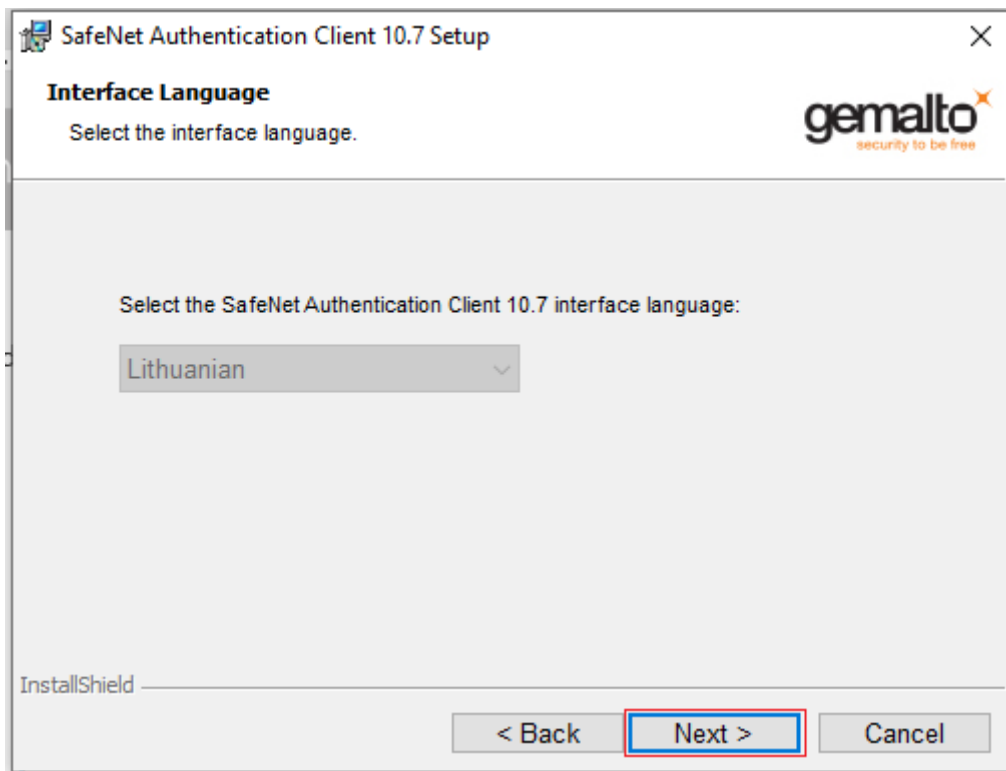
SafeNet Authentication Client 10.7 Setup

×

Interface Language

Select the interface language.

gemalto

security to be free

Select the SafeNet Authentication Client 10.7 interface language:

Lithuanian

InstallShield

< Back

Next >

Cancel